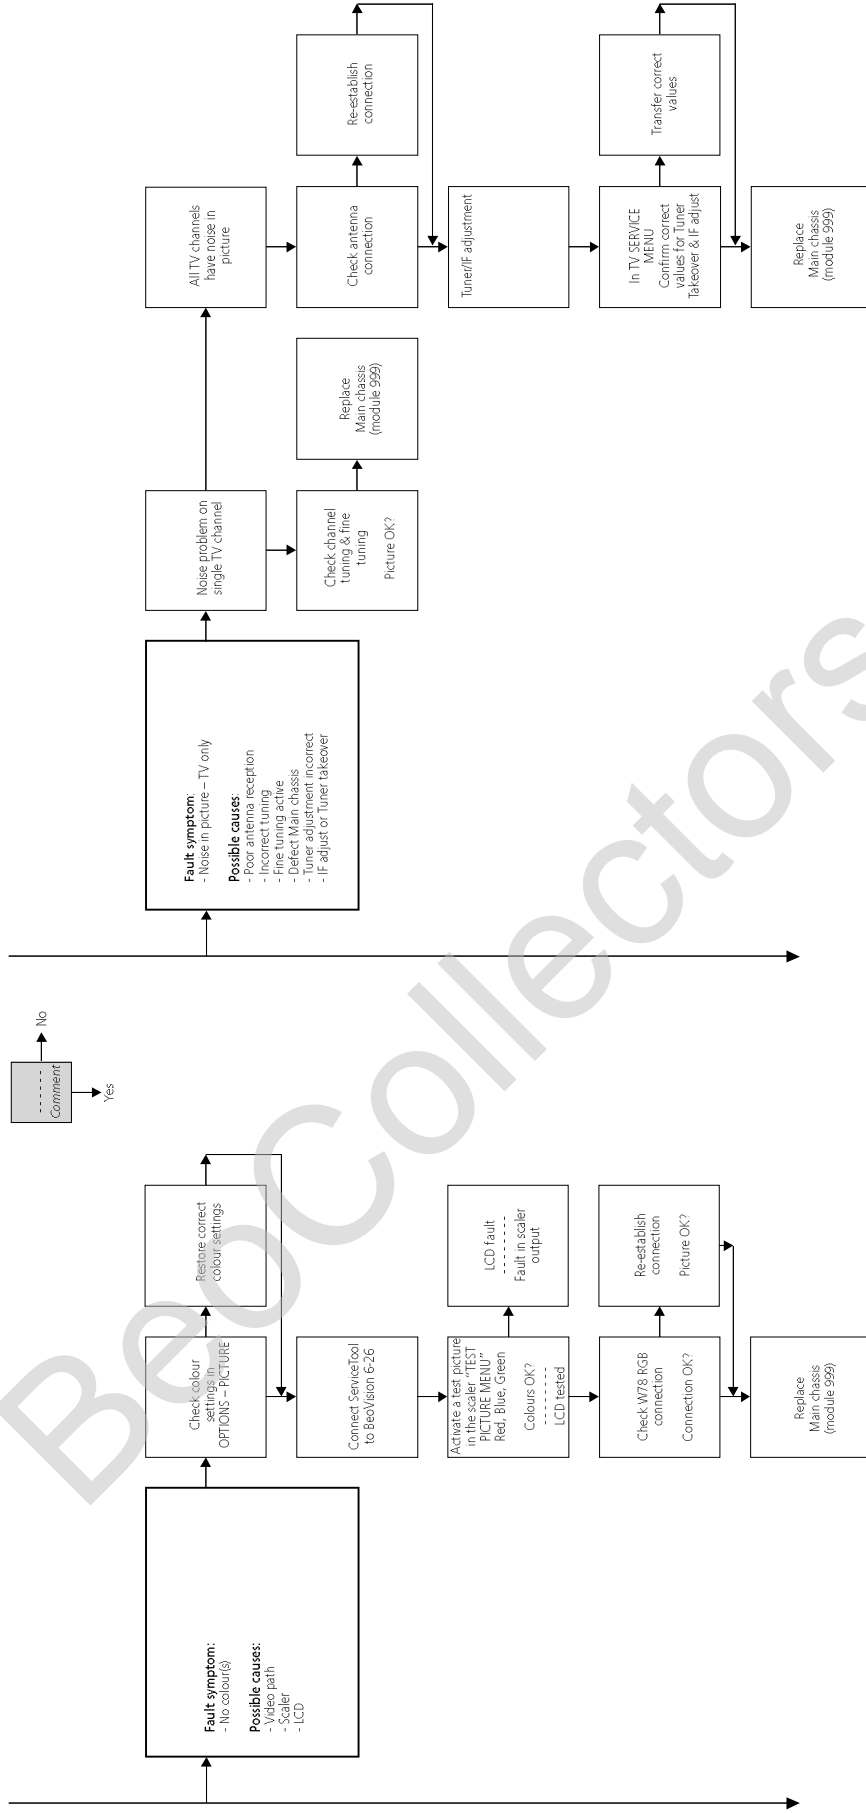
Fault symptom:
- No colour(s)

Possible causes:
- Video path
- Scaler
- LCD

Check colour settings in OPTIONS – PICTURE

Restore correct colour settings

Connect ServiceTool to BeoVision 6-26

Activate a test picture in the scaler "TEST PICTURE MENU" Red, Blue, Green

Colours OK?
- - - - - - - -
LCD tested

LCD fault
- - - - - - - -
Fault in scaler output

Check W78 RGB connection

Connection OK?

Re-establish connection

Picture OK?

Replace Main chassis (module 999)

- - - - - -
Comment

No

Yes

Fault symptom:
- Noise in picture – TV only

Possible causes:
- Poor antenna reception
- Incorrect tuning
- Fine tuning active
- Defect Main chassis
- Tuner adjustment incorrect
- IF adjust or Tuner takeover

Noise problem on single TV channel

Check channel tuning & fine tuning

Picture OK?

Replace Main chassis (module 999)

All TV channels have noise in picture

Check antenna connection

Re-establish connection

Tuner/IF adjustment

In TV SERVICE MENU Confirm correct values for Tuner Takeover & IF adjust

Transfer correct values

Replace Main chassis (module 999)

BeoCollectors